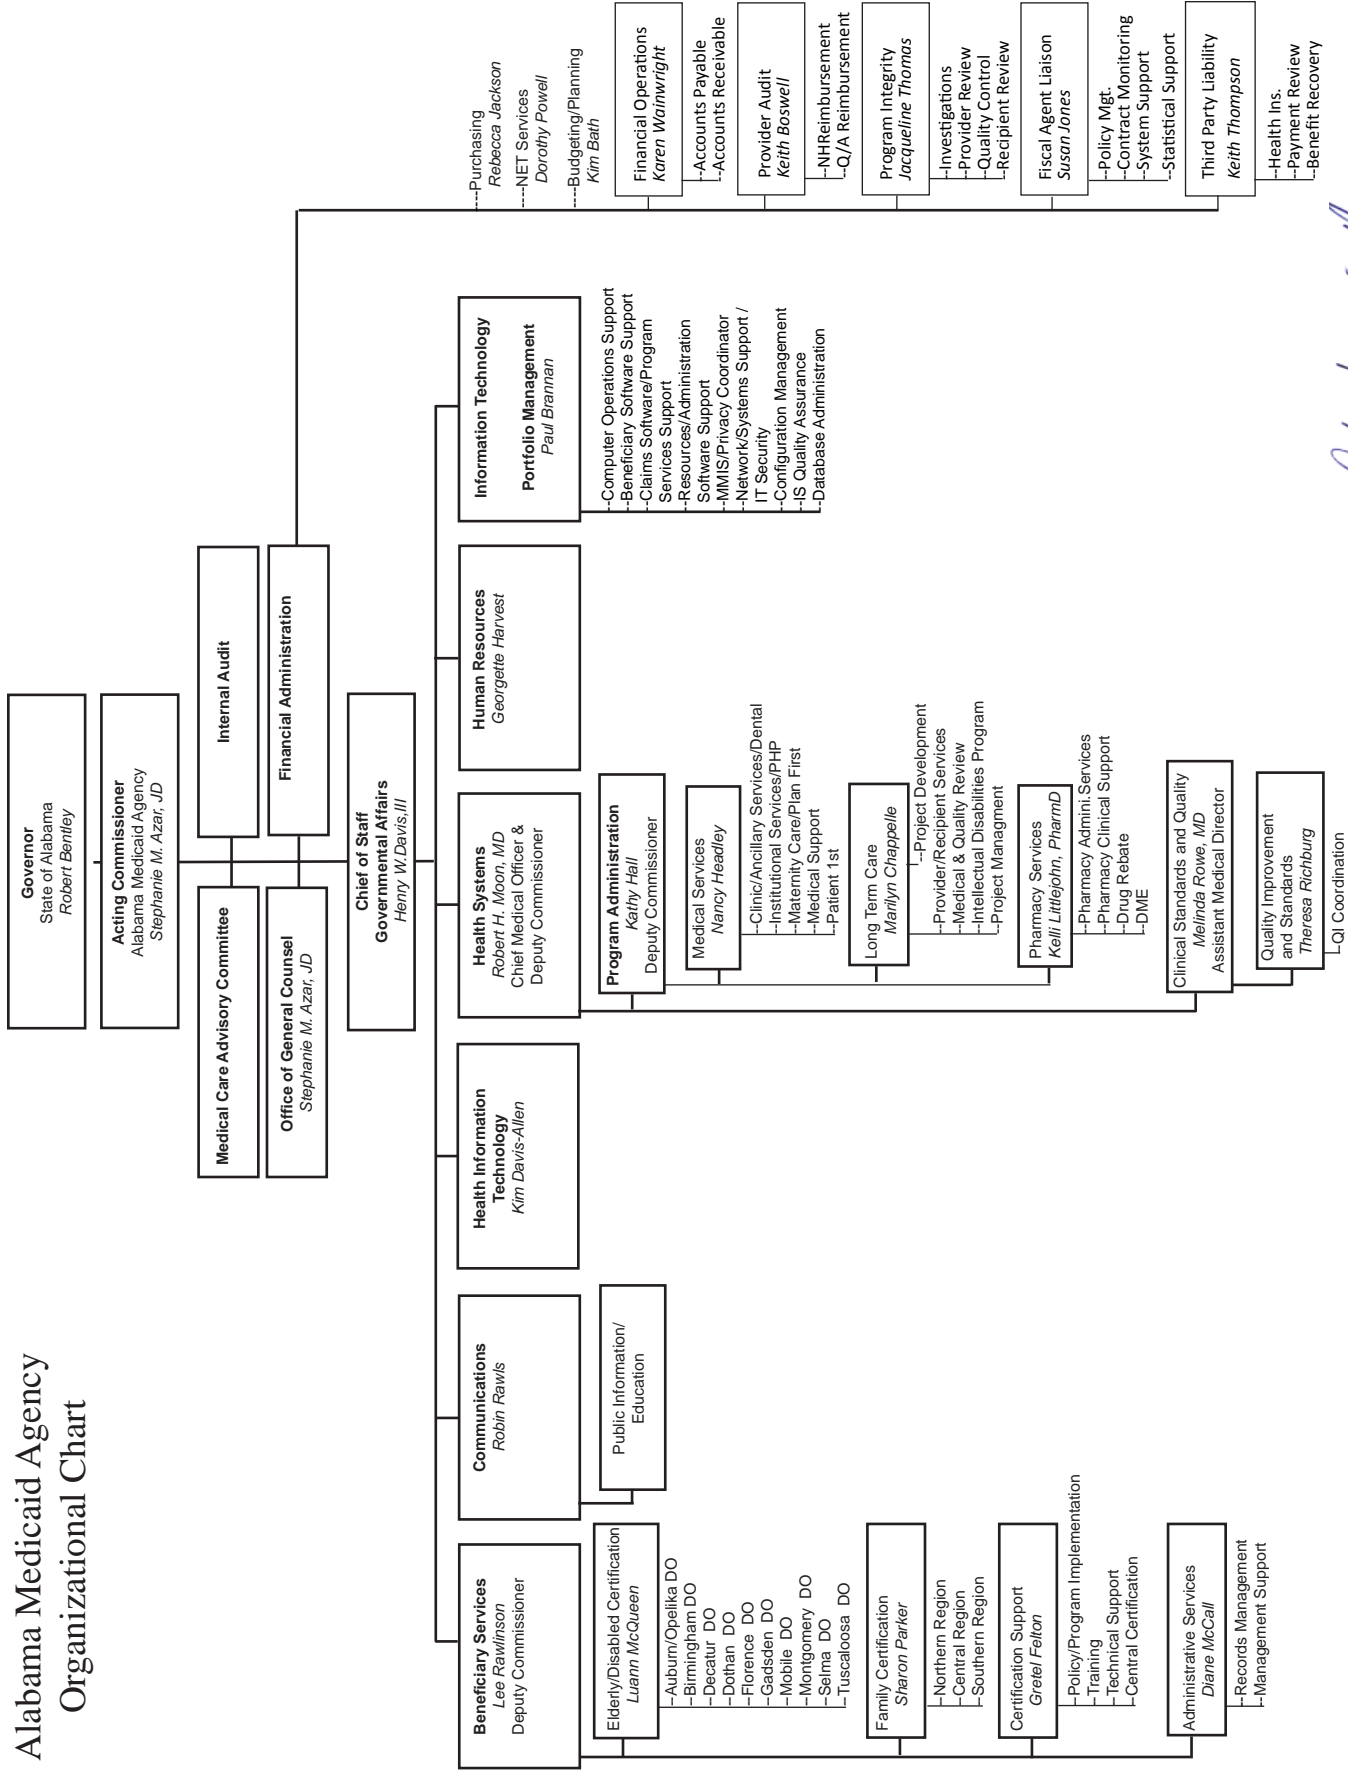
Alabama Medicaid Agency
Organizational Chart

Governor
State of Alabama
Robert Bentley

Acting Commissioner
Alabama Medicaid Agency
Stephanie M. Azar, JD

Internal Audit

Financial Administration

Medical Care Advisory Committee

Office of General Counsel
Stephanie M. Azar, JD

Chief of Staff
Governmental Affairs
Henry W.Davis,III

--Purchasing
Rebecca Jackson
----NET Services
Dorothy Powell
----Budgeting/Planning
Kim Bath

Financial Operations
Karen Wainwright
--Accounts Payable
--Accounts Receivable

Provider Audit
Keith Boswell
--NHReimbursement
--Q/A Reimbursement

Program Integrity
Jacqueline Thomas
--Investigations
--Provider Review
--Quality Control
--Recipient Review

Fiscal Agent Liaison
Susan Jones
--Policy Mgt.
--Contract Monitoring
--System Support
--Statistical Support

Third Party Liability
Keith Thompson
--Health Ins.
--Payment Review
--Benefit Recovery

Beneficiary Services
Lee Rawlinson
Deputy Commissioner

Elderly/Disabled Certification
Luann McQueen
--Auburn/Opelika DO
--Birmingham DO
--Decatur DO
--Dothan DO
--Florence DO
--Gadsden DO
--Mobile DO
--Montgomery DO
--Selma DO
--Tuscaloosa DO

Family Certification
Sharon Parker
--Northern Region
--Central Region
--Southern Region

Certification Support
Gretel Felton
--Policy/Program Implementation
--Training
--Technical Support
--Central Certification

Administrative Services
Diane McCall
--Records Management
--Management Support

Communications
Robin Rawls

Public Information/
Education

Health Information
Technology
Kim Davis-Allen

Health Systems
Robert H. Moon, MD
Chief Medical Officer &
Deputy Commissioner

Program Administration
Kathy Hall
Deputy Commissioner

Medical Services
Nancy Headley
--Clinic/Ancillary Services/Dental
--Institutional Services/PHP
--Maternity Care/Plan First
--Medical Support
--Patient 1st

Long Term Care
Marilyn Chappelle
--Project Development
--Provider/Recipient Services
--Medical & Quality Review
--Intellectual Disabilities Program
--Project Managment

Pharmacy Services
Kelli Littlejohn, PharmD
--Pharmacy Admini. Services
--Pharmacy Clinical Support
--Drug Rebate
--DME

Clinical Standards and Quality
Melinda Rowe, MD
Assistant Medical Director

Quality Improvement
and Standards
Theresa Richburg
QI Coordination

Human Resources
Georgette Harvest

Information Technology

Portfolio Management
Paul Brannan
--Computer Operations Support
--Beneficiary Software Support
--Claims Software/Program Services Support
--Resources/Administration Software Support
--MMIS/Privacy Coordinator
--Network/Systems Support / IT Security
--Configuration Management
--IS Quality Assurance
--Database Administration

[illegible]